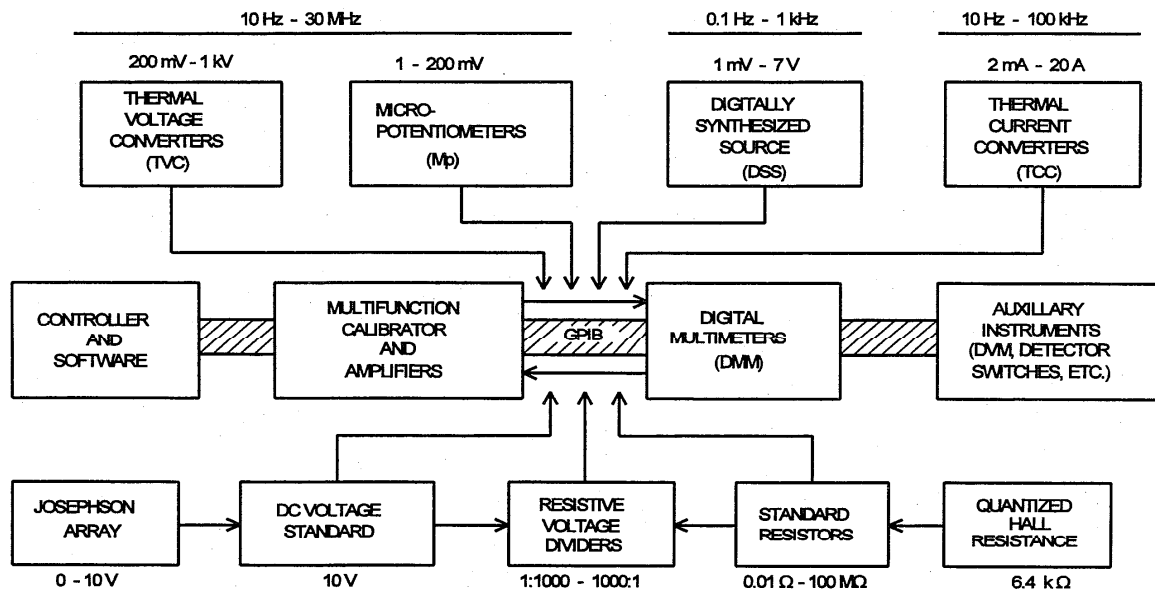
10 Hz - 30 MHz

0.1 Hz - 1 kHz

10 Hz - 100 kHz

200 mV - 1 kV

THERMAL VOLTAGE CONVERTERS (TVC)

1 - 200 mV

MICRO-POTENTIOMETERS (Mp)

1 mV - 7 V

DIGITALLY SYNTHESIZED SOURCE (DSS)

2 mA - 20 A

THERMAL CURRENT CONVERTERS (TCC)

CONTROLLER AND SOFTWARE

MULTIFUNCTION CALIBRATOR AND AMPLIFIERS

GPIB

DIGITAL MULTIMETERS (DMM)

AUXILLARY INSTRUMENTS (DVM, DETECTOR SWITCHES, ETC.)

JOSEPHSON ARRAY

0 - 10 V

DC VOLTAGE STANDARD

10 V

RESISTIVE VOLTAGE DIVIDERS

1:1000 - 1000:1

STANDARD RESISTORS

$0.01\ \Omega$ - $100\ M\Omega$

QUANTIZED HALL RESISTANCE

$6.4\ k\Omega$